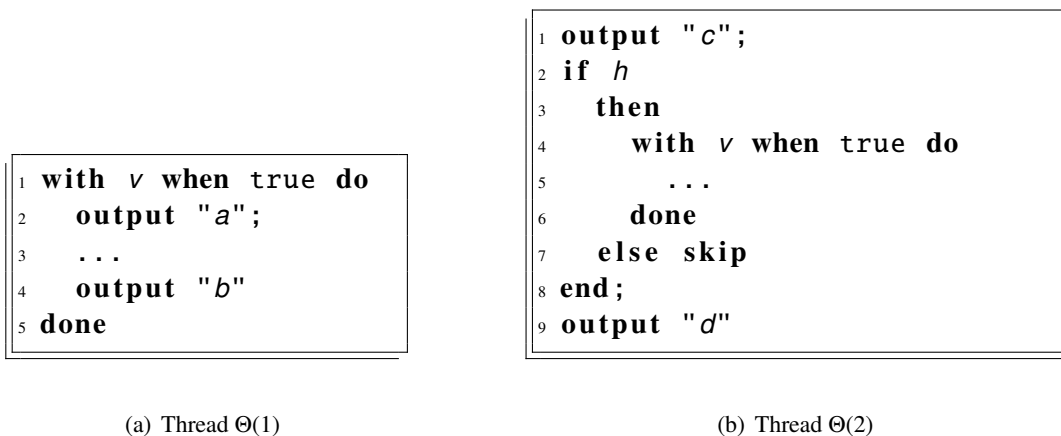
1 with v when true do
2 output "a";
3 ...
4 output "b"
5 done

(a) Thread $\Theta(1)$

1 output "c";
2 if h
3 then
4 with v when true do
5 ...
6 done
7 else skip
8 end;
9 output "d"

(b) Thread $\Theta(2)$